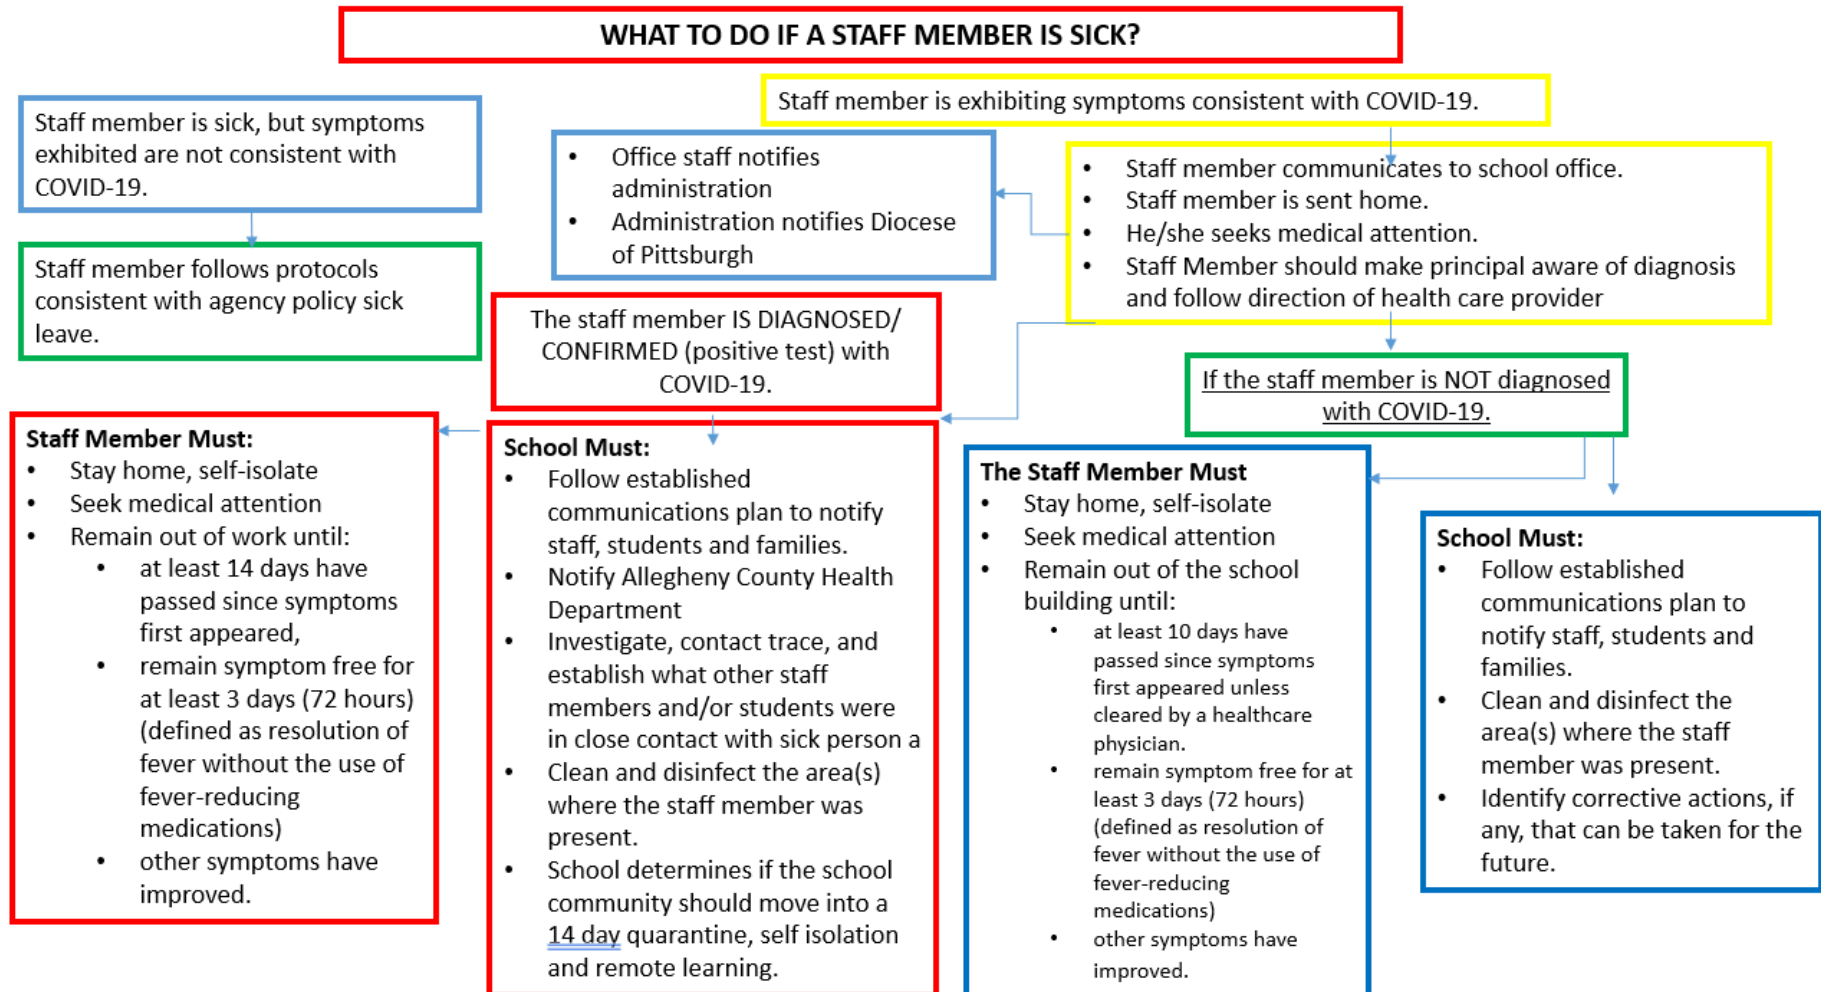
WHAT TO DO IF A STAFF MEMBER IS SICK?

Staff member is sick, but symptoms exhibited are not consistent with COVID-19.

Staff member follows protocols consistent with agency policy sick leave.

Staff member is exhibiting symptoms consistent with COVID-19.

- Office staff notifies administration
- Administration notifies Diocese of Pittsburgh

- Staff member communicates to school office.
- Staff member is sent home.
- He/she seeks medical attention.
- Staff Member should make principal aware of diagnosis and follow direction of health care provider

The staff member IS DIAGNOSED/ CONFIRMED (positive test) with COVID-19.

If the staff member is NOT diagnosed with COVID-19.

Staff Member Must:
- Stay home, self-isolate
- Seek medical attention
- Remain out of work until:
  - at least 14 days have passed since symptoms first appeared,
  - remain symptom free for at least 3 days (72 hours) (defined as resolution of fever without the use of fever-reducing medications)
  - other symptoms have improved.

School Must:
- Follow established communications plan to notify staff, students and families.
- Notify Allegheny County Health Department
- Investigate, contact trace, and establish what other staff members and/or students were in close contact with sick person a
- Clean and disinfect the area(s) where the staff member was present.
- School determines if the school community should move into a 14 day quarantine, self isolation and remote learning.

The Staff Member Must
- Stay home, self-isolate
- Seek medical attention
- Remain out of the school building until:
  - at least 10 days have passed since symptoms first appeared unless cleared by a healthcare physician.
  - remain symptom free for at least 3 days (72 hours) (defined as resolution of fever without the use of fever-reducing medications)
  - other symptoms have improved.

School Must:
- Follow established communications plan to notify staff, students and families.
- Clean and disinfect the area(s) where the staff member was present.
- Identify corrective actions, if any, that can be taken for the future.